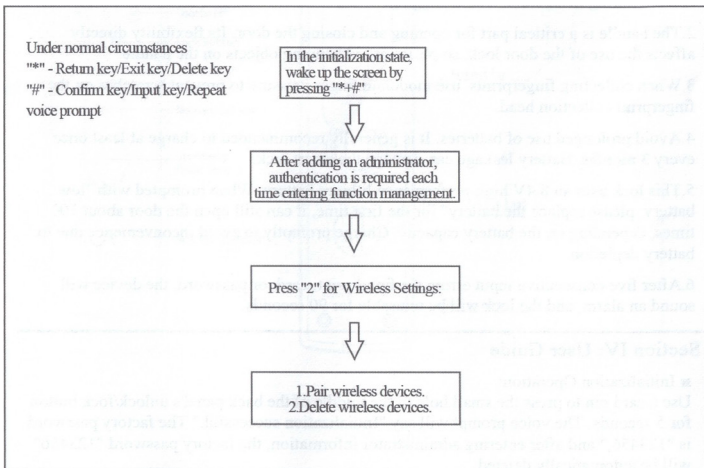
Under normal circumstances
"*" - Return key/Exit key/Delete key
"#" - Confirm key/Input key/Repeat voice prompt

In the initialization state, wake up the screen by pressing "*+#"

After adding an administrator, authentication is required each time entering function management.

Press "2" for Wireless Settings:

1.Pair wireless devices.
2.Delete wireless devices.